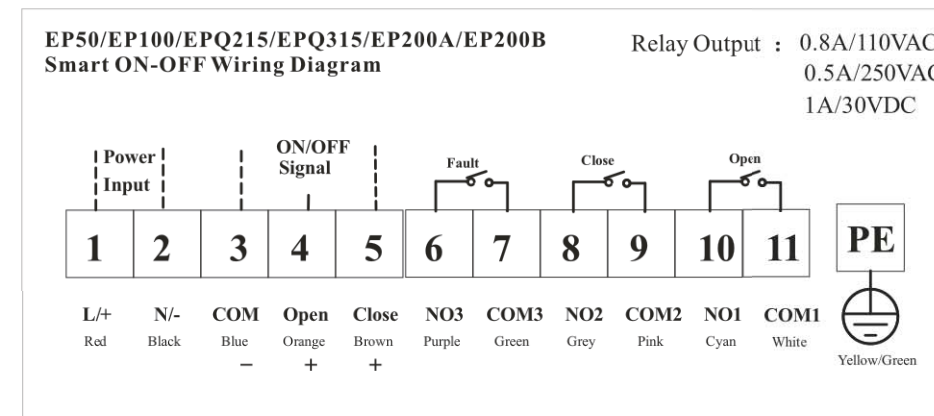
EP50/EP100/EPQ215/EPQ315/EP200A/EP200B
Smart ON-OFF Wiring Diagram

Relay Output : 0.8A/110VAC
0.5A/250VAC
1A/30VDC

Power Input

ON/OFF Signal

Fault

Close

Open

| 1 | 2 | 3 | 4 | 5 | 6 | 7 | 8 | 9 | 10 | 11 | PE |
|---|---|---|---|---|---|---|---|---|---|---|---|
| L/+ | N/- | COM | Open | Close | NO3 | COM3 | NO2 | COM2 | NO1 | COM1 | |
| Red | Black | Blue | Orange | Brown | Purple | Green | Grey | Pink | Cyan | White | Yellow/Green |
| | | − | + | + | | | | | | | |